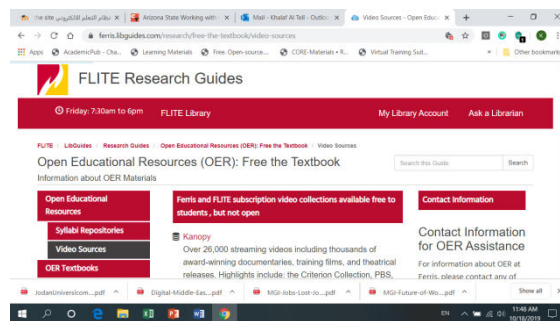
the site نظام التعلم الالكتروني | Arizona State Working with | Mail - Khalaf Al Tell - Outlo | Video Sources - Open Educ

ferris.libguides.com/research/free-the-textbook/video-sources

Apps | AcademicPub - Cha... | Learning Materials | Free, Open-source... | CORE-Materials • R... | Virtual Training Suit... | Other bookmarks

FLITE Research Guides

Friday: 7:30am to 6pm | FLITE Library | My Library Account | Ask a Librarian

FLITE / LibGuides / Research Guides / Open Educational Resources (OER): Free the Textbook / Video Sources

Open Educational Resources (OER): Free the Textbook

Information about OER Materials

Search this Guide | Search

Open Educational Resources

Syllabi Repositories

Video Sources

OER Textbooks

Ferris and FLITE subscription video collections available free to students , but not open

Kanopy

Over 26,000 streaming videos including thousands of award-winning documentaries, training films, and theatrical releases. Highlights include: the Criterion Collection, PBS,

Contact Information

Contact Information for OER Assistance

For information about OER at Ferris, please contact any of

JodanUniversicom....pdf | Digital-Middle-Eas....pdf | MGI-Jobs-Lost-Jo....pdf | MGI-Future-of-Wo....pdf | Show all

EN 11:46 AM 10/18/2019